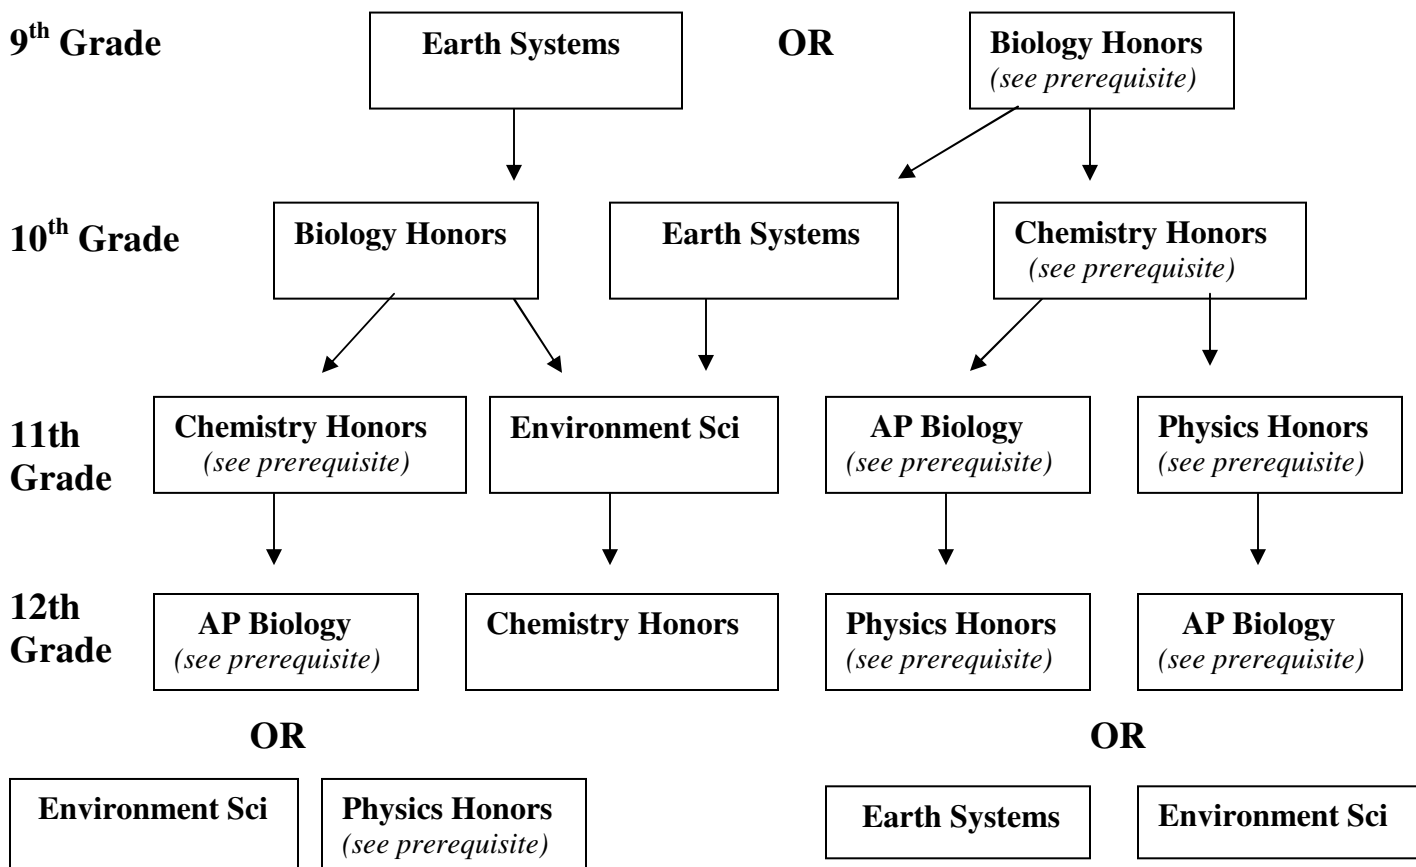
9$^{th}$ Grade

Earth Systems

OR

Biology Honors
(see prerequisite)

10$^{th}$ Grade

Biology Honors

Earth Systems

Chemistry Honors
(see prerequisite)

11th Grade

Chemistry Honors
(see prerequisite)

Environment Sci

AP Biology
(see prerequisite)

Physics Honors
(see prerequisite)

12th Grade

AP Biology
(see prerequisite)

Chemistry Honors

Physics Honors
(see prerequisite)

AP Biology
(see prerequisite)

OR

Environment Sci

Physics Honors
(see prerequisite)

OR

Earth Systems

Environment Sci